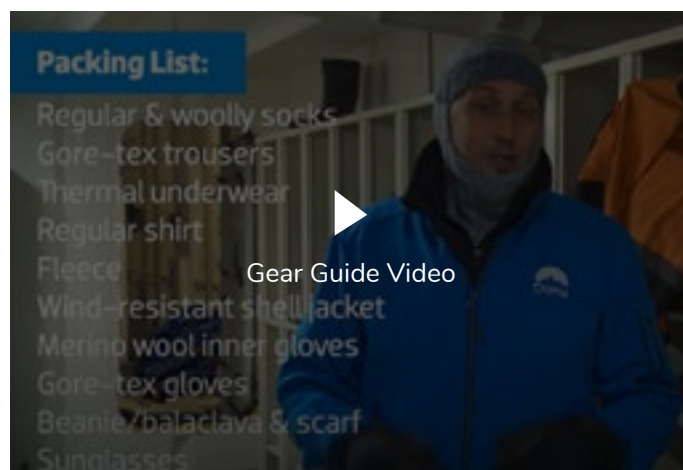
Packing List:
Regular & woolly socks
Gore-tex trousers
Thermal underwear
Regular shirt
Fleece
Wind-resistant shell jacket
Merino wool inner gloves
Gore-tex gloves
Beanie/balaclava & scarf
Sunglasses

Gear Guide Video